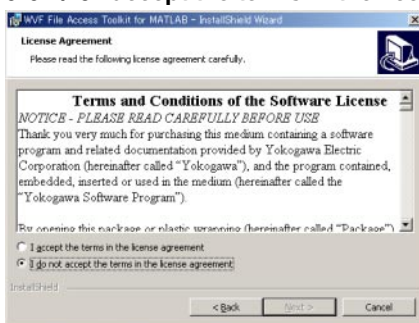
WVF File Access Toolkit for MATLAB - InstallShield Wizard

License Agreement

Please read the following license agreement carefully.

Terms and Conditions of the Software License

NOTICE - PLEASE READ CAREFULLY BEFORE USE

Thank you very much for purchasing this medium containing a software program and related documentation provided by Yokogawa Electric Corporation (hereinafter called "Yokogawa"), and the program contained, embedded, inserted or used in the medium (hereinafter called the "Yokogawa Software Program").

By opening this package or plastic wrapping (hereinafter called "Package")

I accept the terms in the license agreement

I do not accept the terms in the license agreement

InstallShield

< Back

Next >

Cancel